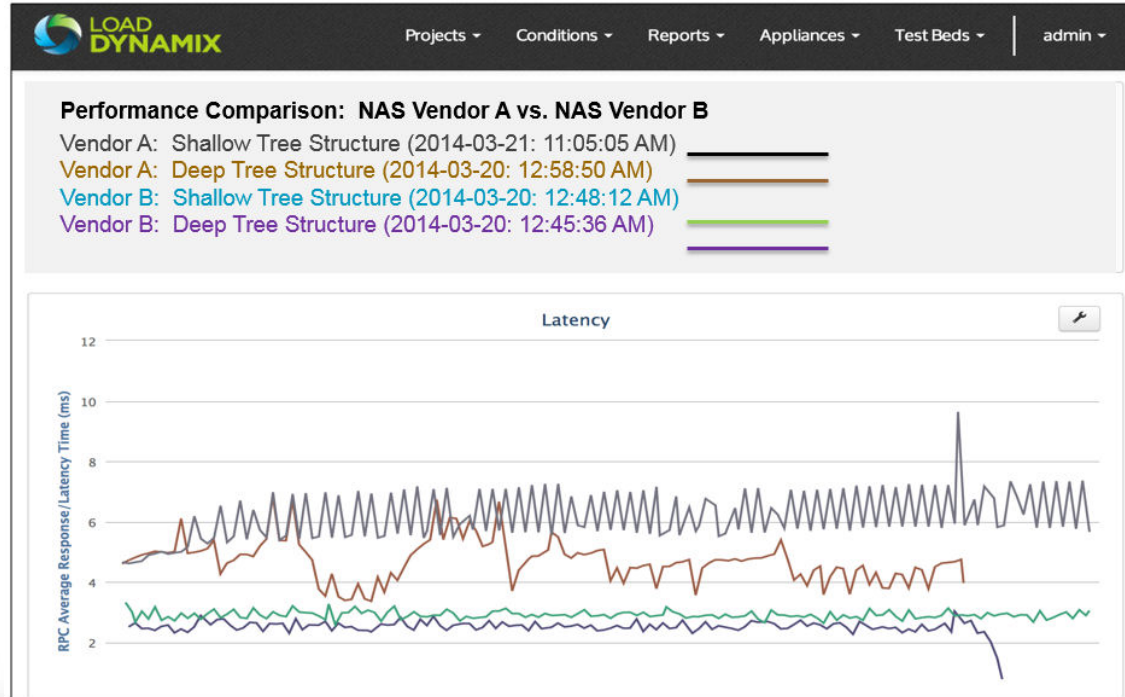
LOAD DYNAMIX

Projects ▾ Conditions ▾ Reports ▾ Appliances ▾ Test Beds ▾ admin ▾

Performance Comparison: NAS Vendor A vs. NAS Vendor B

Vendor A: Shallow Tree Structure (2014-03-21: 11:05:05 AM)
Vendor A: Deep Tree Structure (2014-03-20: 12:58:50 AM)
Vendor B: Shallow Tree Structure (2014-03-20: 12:48:12 AM)
Vendor B: Deep Tree Structure (2014-03-20: 12:45:36 AM)

Latency

RPC Average Response/Latency Time (ms)

12
10
8
6
4
2